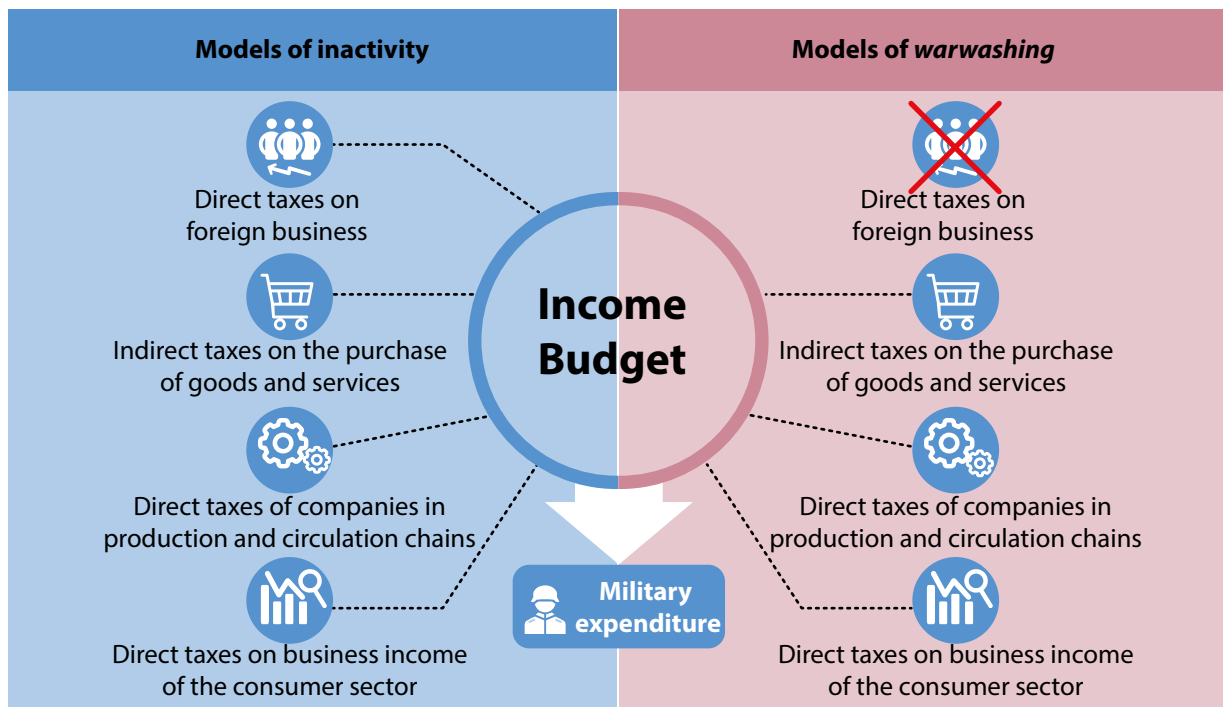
Models of inactivity

Direct taxes on foreign business

Indirect taxes on the purchase of goods and services

Direct taxes of companies in production and circulation chains

Direct taxes on business income of the consumer sector

Models of *warwashing*

Direct taxes on foreign business

Indirect taxes on the purchase of goods and services

Direct taxes of companies in production and circulation chains

Direct taxes on business income of the consumer sector

Income Budget

Military expenditure